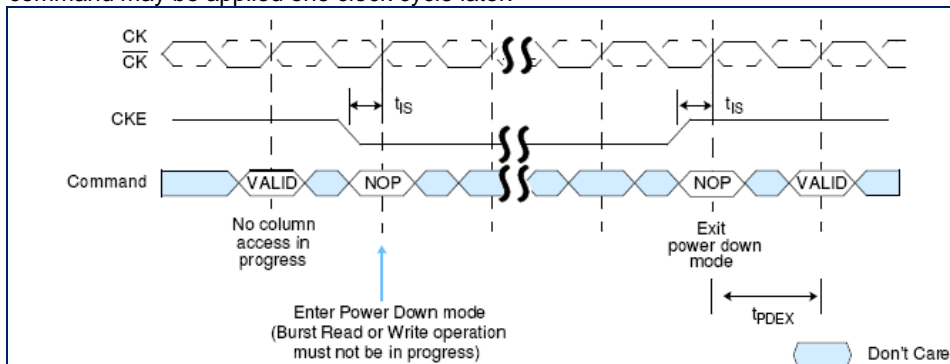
command may be applied one clock cycle later.

CK
$\overline{CK}$

CKE

$t_{IS}$

$t_{IS}$

Command

VALID

NOP

NOP

VALID

No column access in progress

Exit power down mode

Enter Power Down mode (Burst Read or Write operation must not be in progress)

$t_{PDEX}$

Don't Care